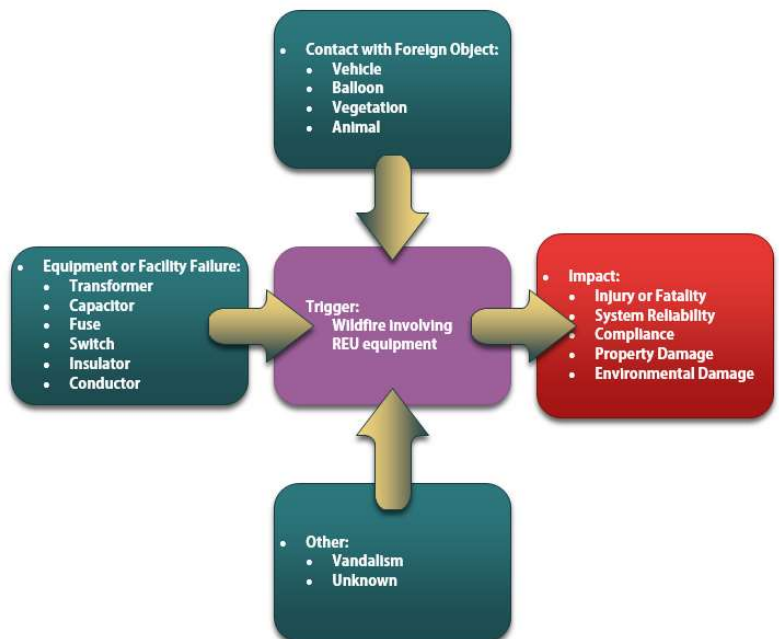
- Contact with Foreign Object:
  - Vehicle
  - Balloon
  - Vegetation
  - Animal

- Equipment or Facility Failure:
  - Transformer
  - Capacitor
  - Fuse
  - Switch
  - Insulator
  - Conductor

Trigger:
Wildfire involving REU equipment

- Impact:
  - Injury or Fatality
  - System Reliability
  - Compliance
  - Property Damage
  - Environmental Damage

- Other:
  - Vandalism
  - Unknown